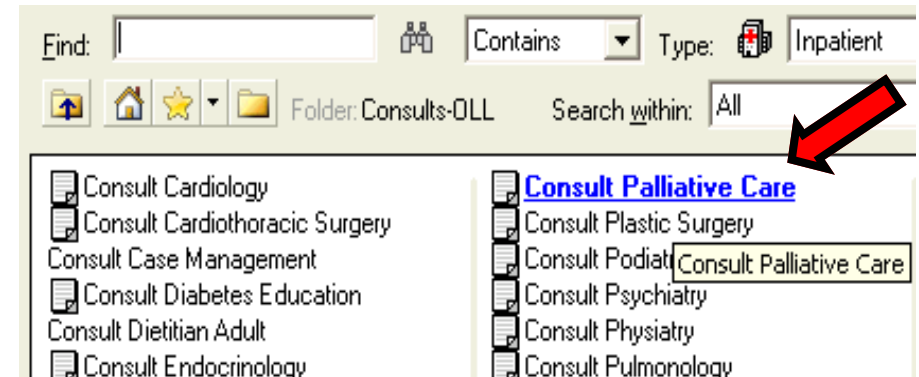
Find: Contains Type: Inpatient

Folder: Consults-OLL Search within: All

Consult Cardiology
Consult Cardiothoracic Surgery
Consult Case Management
Consult Diabetes Education
Consult Dietitian Adult
Consult Endocrinology

Consult Palliative Care
Consult Plastic Surgery
Consult Podiat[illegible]
Consult Palliative Care
Consult Psychiatry
Consult Physiatry
Consult Pulmonology